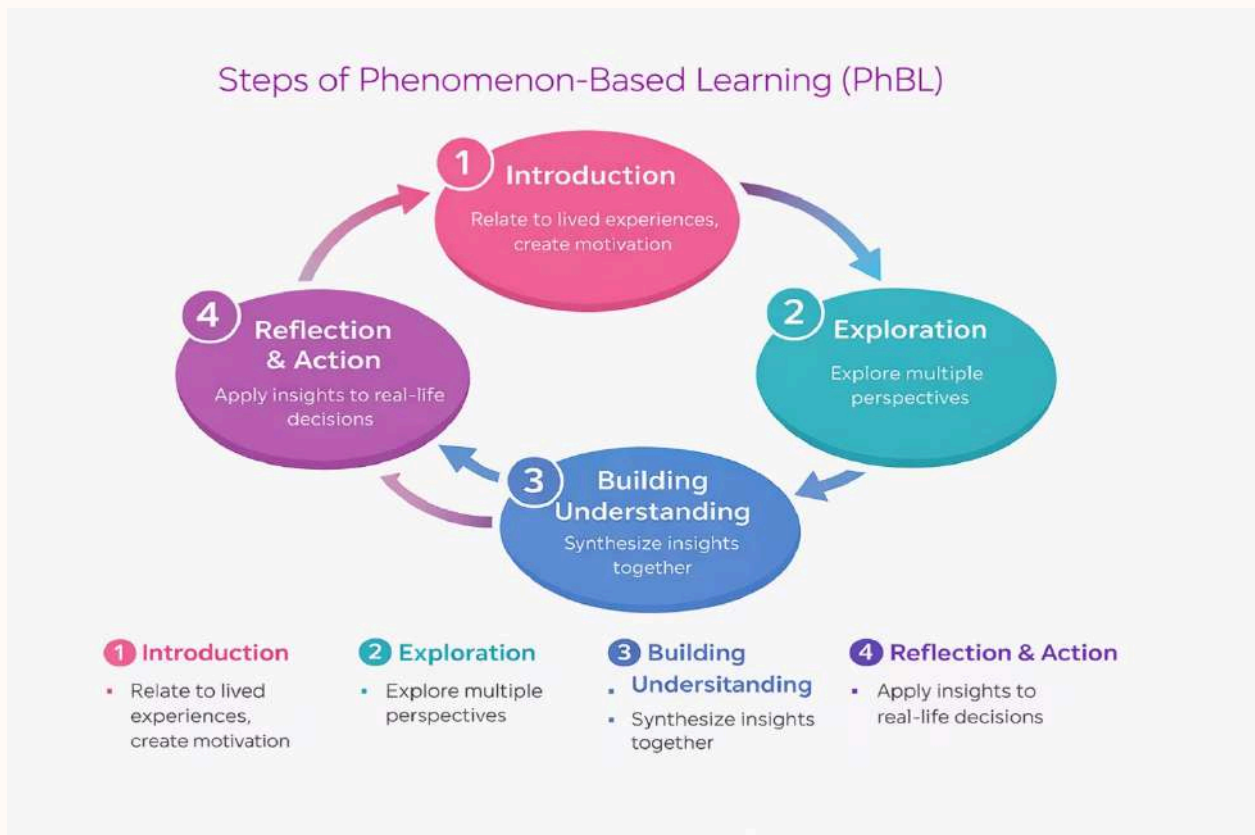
Steps of Phenomenon-Based Learning (PhBL)

1 Introduction
Relate to lived experiences, create motivation

2 Exploration
Explore multiple perspectives

3 Building Understanding
Synthesize insights together

4 Reflection & Action
Apply insights to real-life decisions

1 Introduction
- Relate to lived experiences, create motivation

2 Exploration
- Explore multiple perspectives

3 Building Undersitanding
- Synthesize insights together

4 Reflection & Action
- Apply insights to real-life decisions